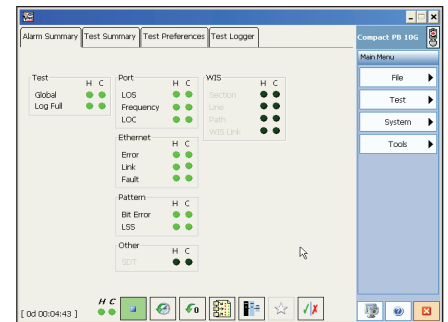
Alarm Summary | Test Summary | Test Preferences | Test Logger

Compact PB 10G

Main Menu

File

Test

System

Tools

Test H C
Global
Log Full

Port H C
LOS
Frequency
LOC

WIS H C
Section
Line
Path
WIS Link

Ethernet H C
Error
Link
Fault

Pattern H C
Bit Error
LSS

Other H C
SDT

[ 0d 00:04:43 ]

H C

0